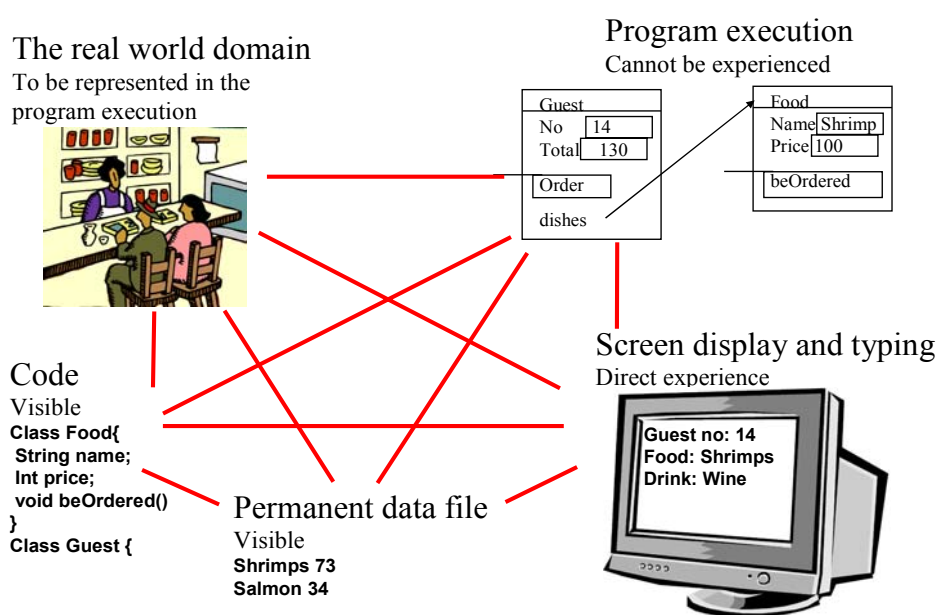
The real world domain
To be represented in the program execution

Program execution
Cannot be experienced

Guest
No 14
Total 130
Order
dishes

Food
Name Shrimp
Price 100
beOrdered

Code
Visible
**Class Food{**
**String name;**
**Int price;**
**void beOrdered()**
**}**
**Class Guest {**

Permanent data file
Visible
**Shrimps 73**
**Salmon 34**

Screen display and typing
Direct experience

**Guest no: 14**
**Food: Shrimps**
**Drink: Wine**